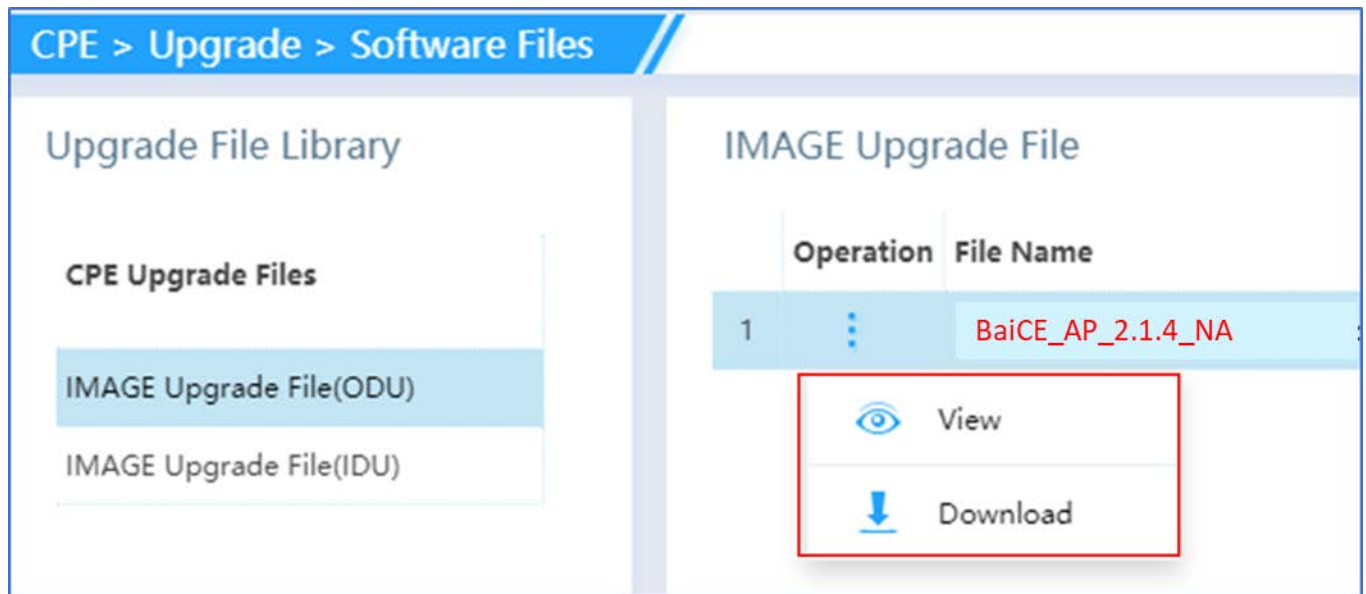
CPE > Upgrade > Software Files

Upgrade File Library

CPE Upgrade Files

IMAGE Upgrade File(ODU)

IMAGE Upgrade File(IDU)

IMAGE Upgrade File

|  | Operation | File Name |
|---|---|---|
| 1 | ⋮ | BaiCE_AP_2.1.4_NA |

View

Download